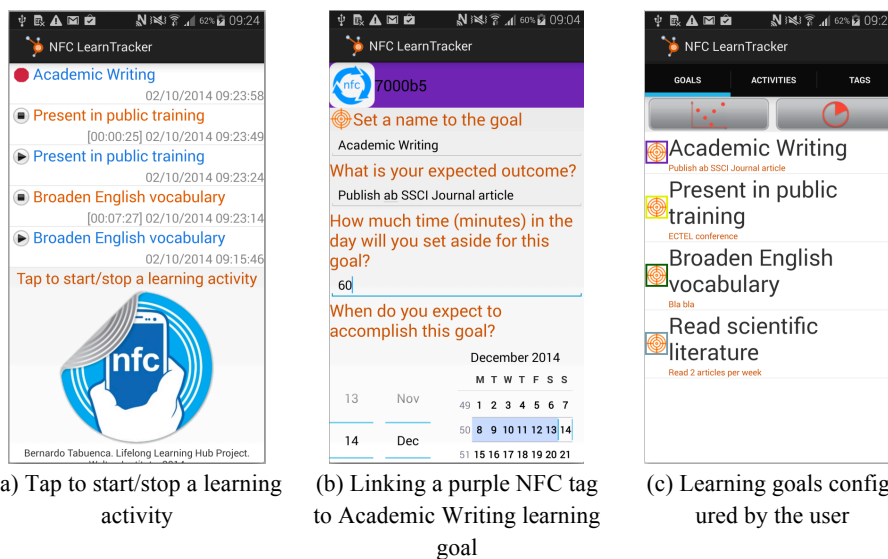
62% 09:24

NFC LearnTracker

Academic Writing
02/10/2014 09:23:58

Present in public training
[00:00:25] 02/10/2014 09:23:49

Present in public training
02/10/2014 09:23:24

Broaden English vocabulary
[00:07:27] 02/10/2014 09:23:14

Broaden English vocabulary
02/10/2014 09:15:46

Tap to start/stop a learning activity

nfc

Bernardo Tabuenca. Lifelong Learning Hub Project.
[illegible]

60% 09:04

NFC LearnTracker

nfc 7000b5

Set a name to the goal
Academic Writing

What is your expected outcome?
Publish ab SSCI Journal article

How much time (minutes) in the day will you set aside for this goal?
60

When do you expect to accomplish this goal?

December 2014

| | M | T | W | T | F | S | S |
|---|---|---|---|---|---|---|---|
| 49 | 1 | 2 | 3 | 4 | 5 | 6 | 7 |
| 50 | 8 | 9 | 10 | 11 | 12 | 13 | 14 |
| 51 | 15 | 16 | 17 | 18 | 19 | 20 | 21 |

13 Nov
14 Dec

62% 09:2

NFC LearnTracker

GOALS ACTIVITIES TAGS

Academic Writing
Publish ab SSCI Journal article

Present in public training
ECTEL conference

Broaden English vocabulary
Bla bla

Read scientific literature
Read 2 articles per week

a) Tap to start/stop a learning activity

(b) Linking a purple NFC tag to Academic Writing learning goal

(c) Learning goals config ured by the user